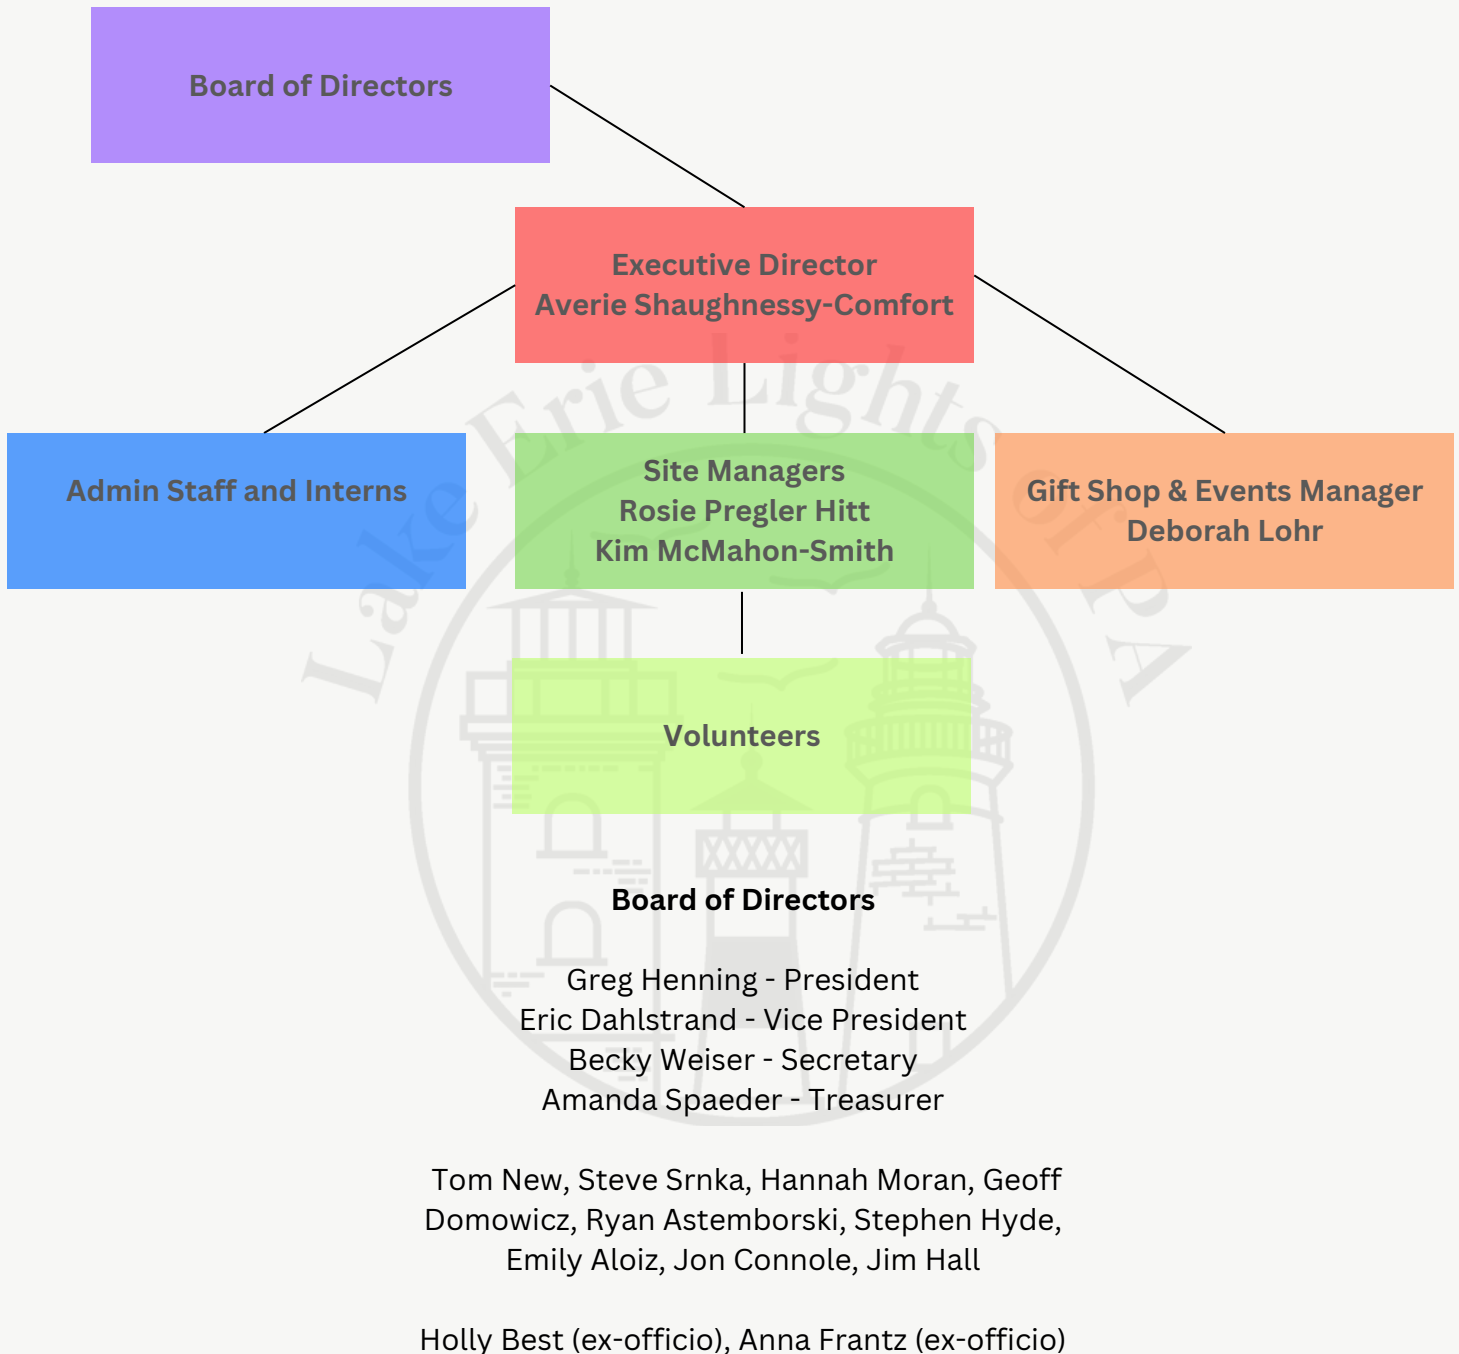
Board of Directors

Executive Director
Averie Shaughnessy-Comfort

Admin Staff and Interns

Site Managers
Rosie Pregler Hitt
Kim McMahon-Smith

Gift Shop & Events Manager
Deborah Lohr

Volunteers

Lake Erie Lights of PA

Board of Directors

Greg Henning - President
Eric Dahlstrand - Vice President
Becky Weiser - Secretary
Amanda Spaeder - Treasurer

Tom New, Steve Srnka, Hannah Moran, Geoff Domowicz, Ryan Astemborski, Stephen Hyde, Emily Aloiz, Jon Connole, Jim Hall

Holly Best (ex-officio), Anna Frantz (ex-officio)